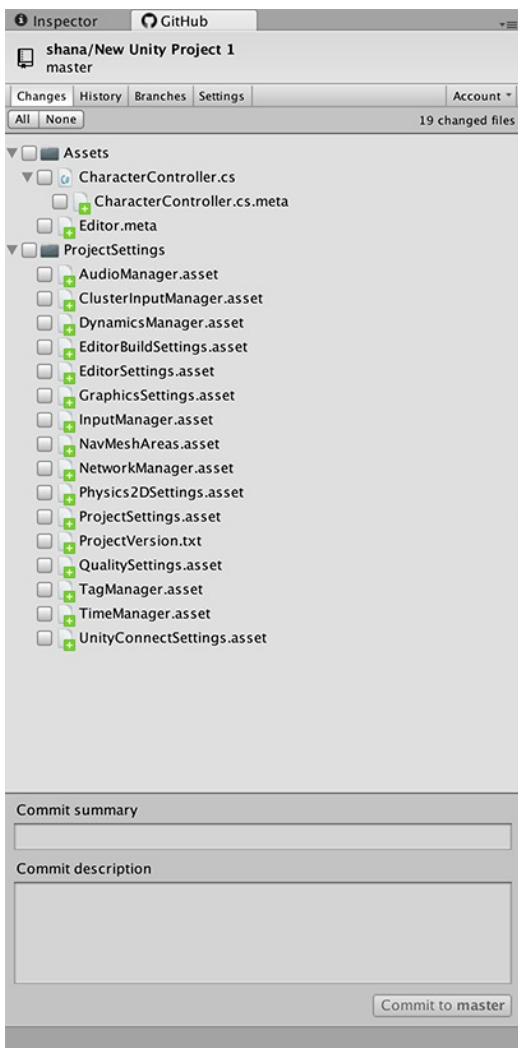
Inspector
GitHub
shana/New Unity Project 1
master
Changes History Branches Settings
Account
All None
19 changed files
Assets
CharacterController.cs
CharacterController.cs.meta
Editor.meta
ProjectSettings
AudioManager.asset
ClusterInputManager.asset
DynamicsManager.asset
EditorBuildSettings.asset
EditorSettings.asset
GraphicsSettings.asset
InputManager.asset
NavMeshAreas.asset
NetworkManager.asset
Physics2DSettings.asset
ProjectSettings.asset
ProjectVersion.txt
QualitySettings.asset
TagManager.asset
TimeManager.asset
UnityConnectSettings.asset
Commit summary
Commit description
Commit to master